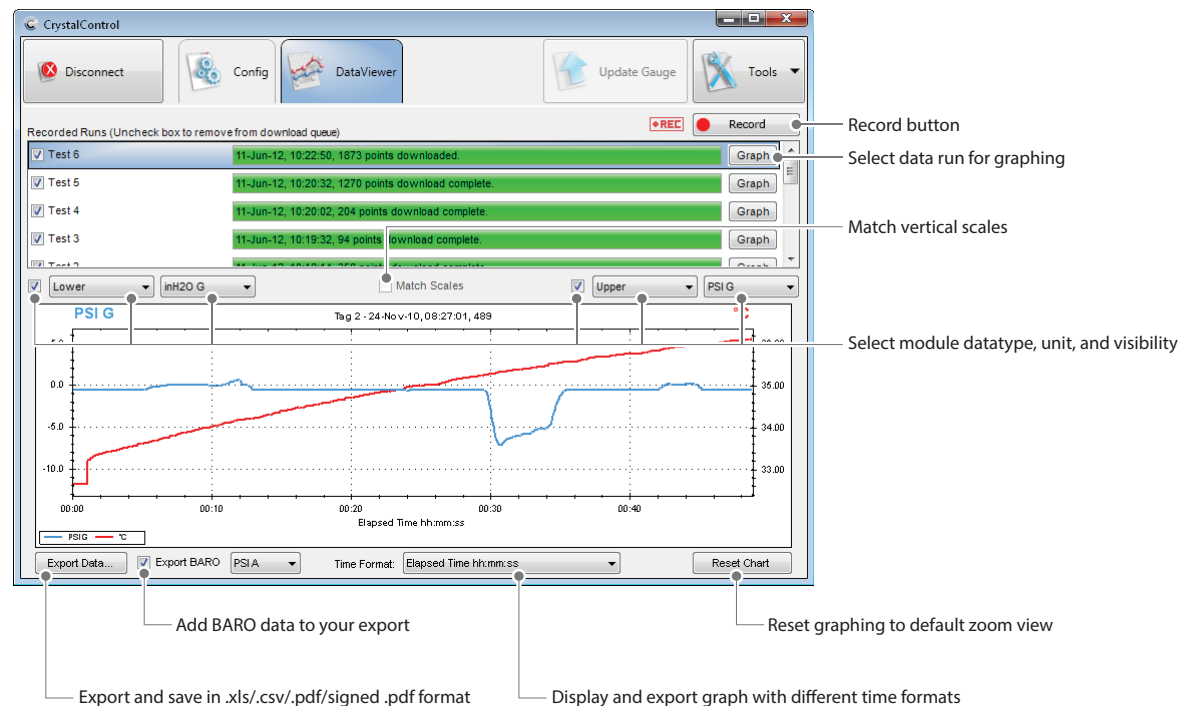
CrystalControl

Disconnect

Config

DataViewer

Update Gauge

Tools

Recorded Runs (Uncheck box to remove from download queue)

REC

Record

Record button

| | | |
|---|---|---|
| Test 6 | 11-Jun-12, 10:22:50, 1873 points downloaded. | Graph |
| Test 5 | 11-Jun-12, 10:20:32, 1270 points download complete. | Graph |
| Test 4 | 11-Jun-12, 10:20:02, 204 points download complete. | Graph |
| Test 3 | 11-Jun-12, 10:19:32, 94 points download complete. | Graph |
| Test 2 | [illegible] | Graph |

Select data run for graphing

Match vertical scales

Lower

inH2O G

Match Scales

Upper

PSI G

PSI G

Tag 2 - 24-Nov-10, 08:27:01, 489

Select module datatype, unit, and visibility

5.0

0.0

-5.0

-10.0

36.00

35.00

34.00

33.00

00:00

00:10

00:20

00:30

00:40

Elapsed Time hh:mm:ss

PSIG

°C

Export Data...

Export BARO

PSI A

Time Format:

Elapsed Time hh:mm:ss

Reset Chart

Add BARO data to your export

Reset graphing to default zoom view

Export and save in .xls/.csv/.pdf/signed .pdf format

Display and export graph with different time formats